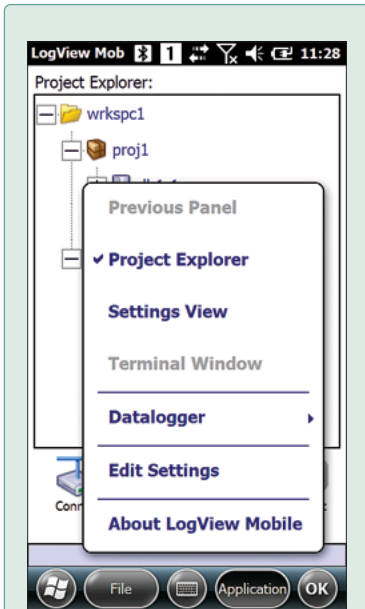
LogView Mob 1 11:28

Project Explorer:

wrkspc1

proj1

Previous Panel

✔ Project Explorer

Settings View

Terminal Window

Datalogger ▸

Edit Settings

About LogView Mobile

Conn

File

Application

OK